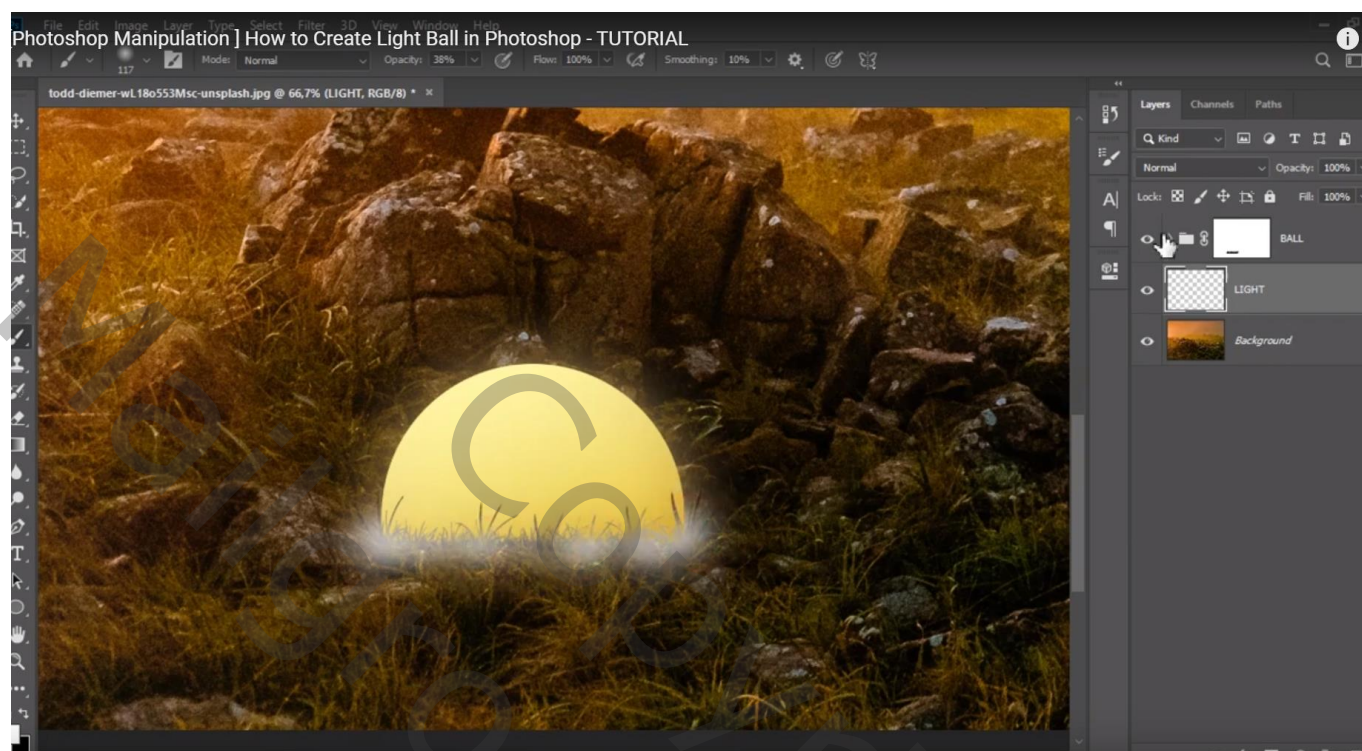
File Edit Image Layer Type Select Filter 3D View Window Help
[Photoshop Manipulation ] How to Create Light Ball in Photoshop - TUTORIAL
117 Mode: Normal Opacity: 38% Flow: 100% Smoothing: 10%
todd-diemer-wL18o553Msc-unsplash.jpg @ 66,7% (LIGHT, RGB/8) * ×
Layers Channels Paths
Kind
Normal Opacity: 100%
Lock: Fill: 100%
BALL
LIGHT
Background